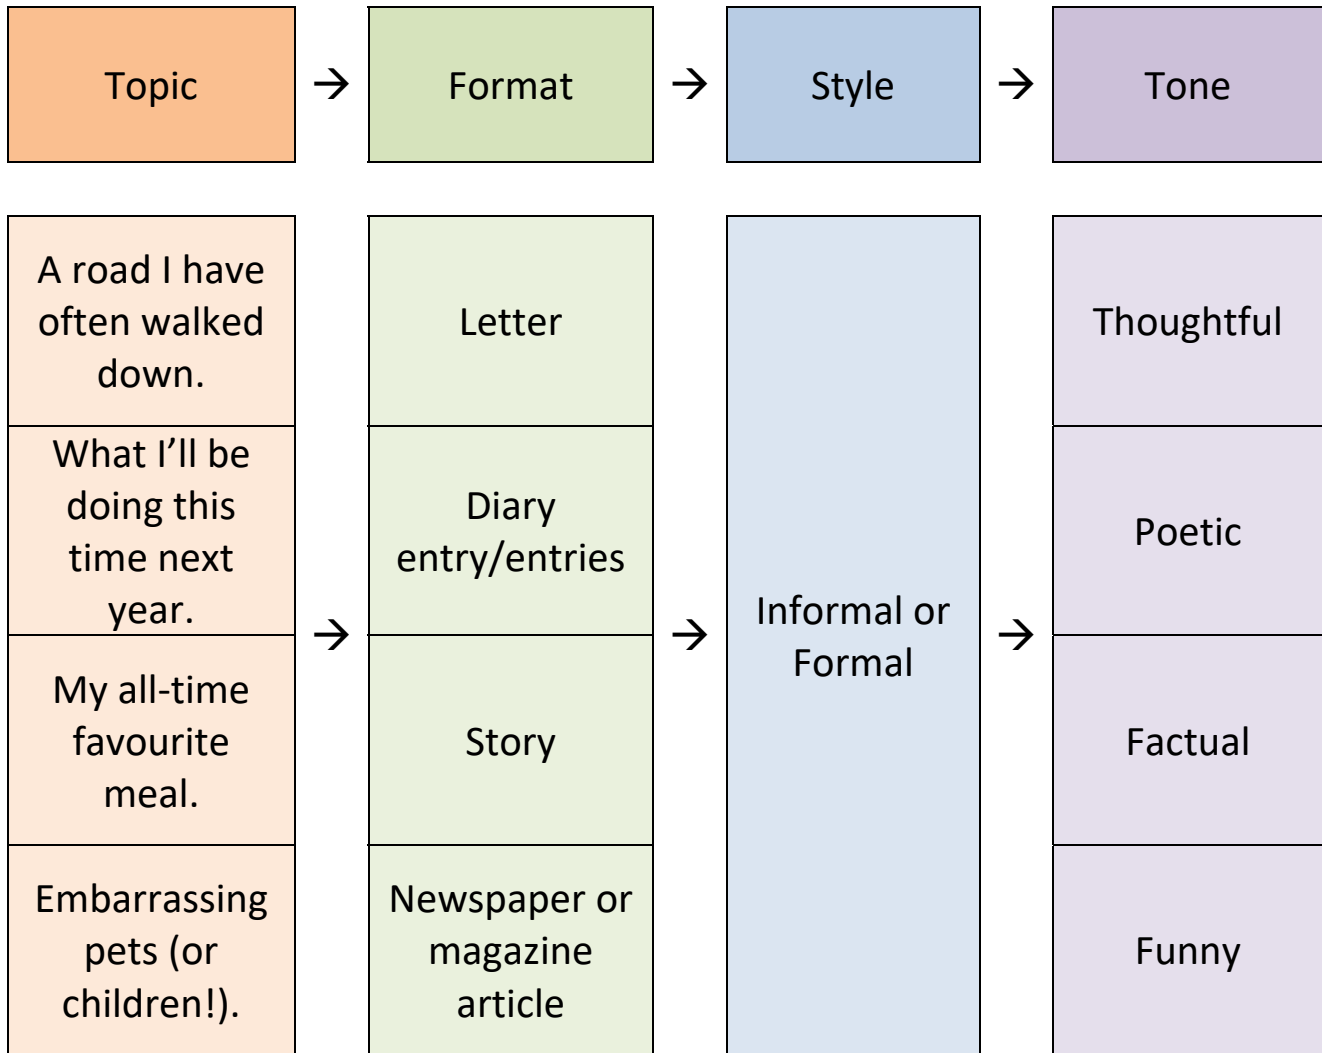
| Topic | → | Format | → | Style | → | Tone |
|---|---|---|---|---|---|---|
| A road I have often walked down. | | Letter | | | | Thoughtful |
| What I'll be doing this time next year. | | Diary entry/entries | | | | Poetic |
| My all-time favourite meal. | → | Story | → | Informal or Formal | → | Factual |
| Embarrassing pets (or children!). | | Newspaper or magazine article | | | | Funny |